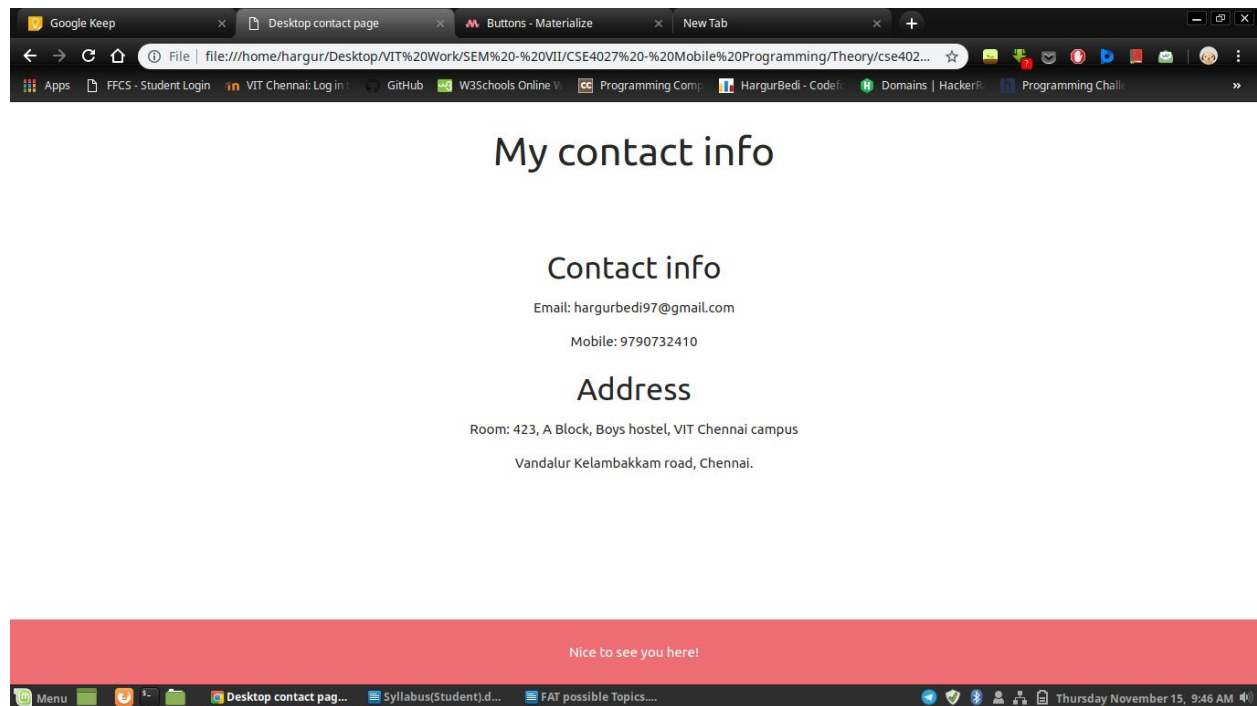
Google Keep × Desktop contact page × Buttons - Materialize × New Tab × +

File | file:///home/hargur/Desktop/VIT%20Work/SEM%20-%20VII/CSE4027%20-%20Mobile%20Programming/Theory/cse402...

Apps FFCS - Student Login VIT Chennai: Log in GitHub W3Schools Online W Programming Comp HargurBedi - Codef Domains | HackerR Programming Chall »

My contact info

Contact info

Email: hargurbedi97@gmail.com

Mobile: 9790732410

Address

Room: 423, A Block, Boys hostel, VIT Chennai campus

Vandalur Kelambakkam road, Chennai.

Nice to see you here!

Menu Desktop contact pag... Syllabus(Student).d... FAT possible Topics.... Thursday November 15, 9:46 AM